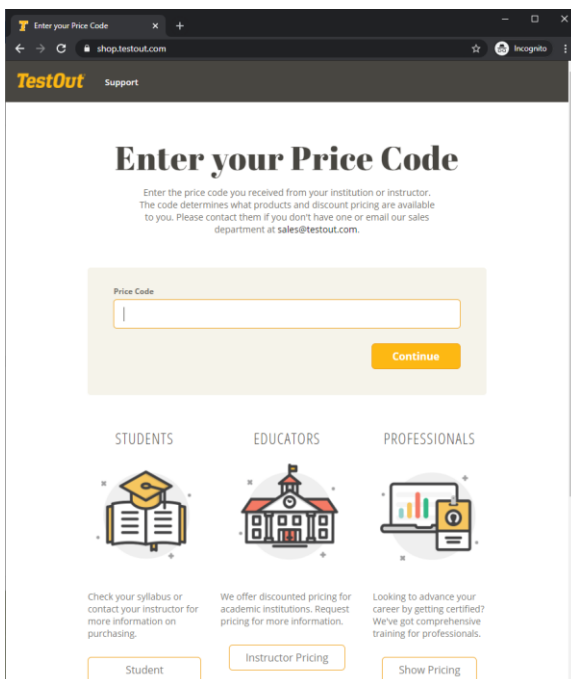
Enter your Price Code ×
+
shop.testout.com
Incognito

TestOut Support

Enter your Price Code

Enter the price code you received from your institution or instructor. The code determines what products and discount pricing are available to you. Please contact them if you don't have one or email our sales department at sales@testout.com.

Price Code

Continue

STUDENTS

Check your syllabus or contact your instructor for more information on purchasing.

Student

EDUCATORS

We offer discounted pricing for academic institutions. Request pricing for more information.

Instructor Pricing

PROFESSIONALS

Looking to advance your career by getting certified? We've got comprehensive training for professionals.

Show Pricing